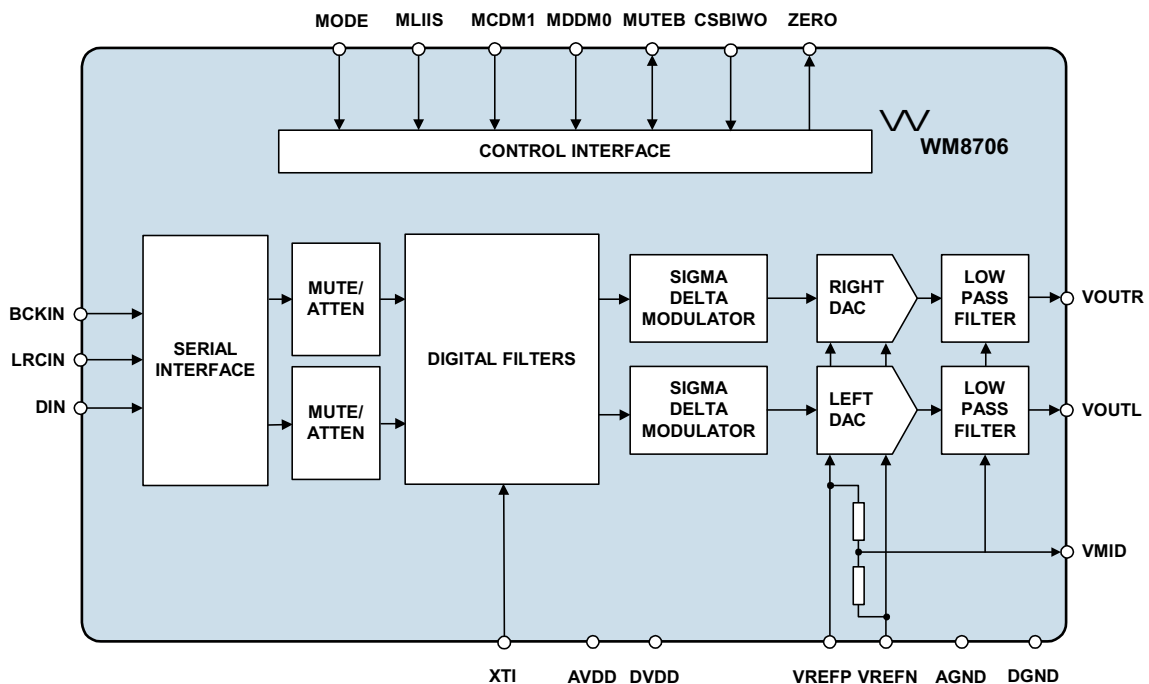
MODE MLIIS MCDM1 MDDM0 MUTEB CSBIWO ZERO

WM8706

CONTROL INTERFACE

BCKIN
LRCIN
DIN

SERIAL INTERFACE

MUTE/ ATTEN

MUTE/ ATTEN

DIGITAL FILTERS

SIGMA DELTA MODULATOR

SIGMA DELTA MODULATOR

RIGHT DAC

LEFT DAC

LOW PASS FILTER

LOW PASS FILTER

VOUTR
VOUTL
VMID

XTI AVDD DVDD VREFP VREFN AGND DGND